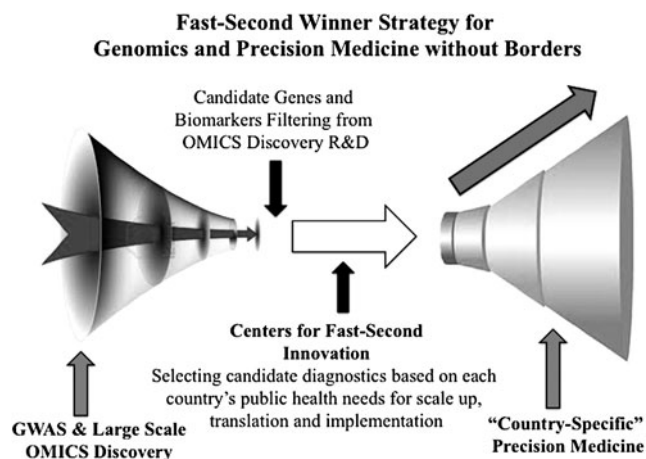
Fast-Second Winner Strategy for Genomics and Precision Medicine without Borders

Candidate Genes and Biomarkers Filtering from OMICS Discovery R&D

Centers for Fast-Second Innovation

Selecting candidate diagnostics based on each country's public health needs for scale up, translation and implementation

GWAS & Large Scale OMICS Discovery

"Country-Specific" Precision Medicine